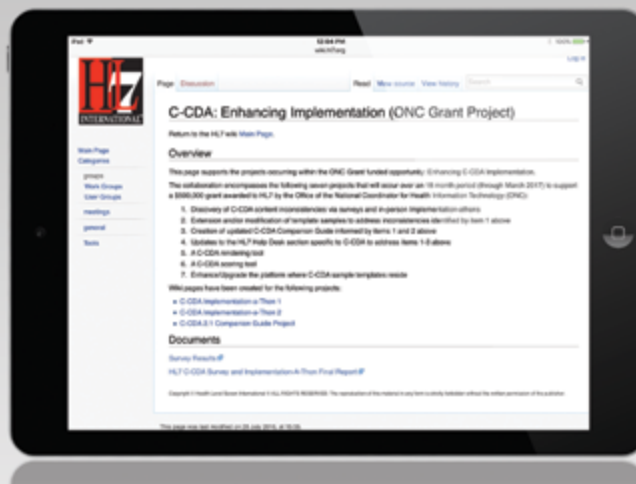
iPad
12:04 PM
wiki.hl7.org
100%

Log in

HL7 INTERNATIONAL

Page Discussion
Read View source View history Search

C-CDA: Enhancing Implementation (ONC Grant Project)

Return to the HL7 wiki Main Page.

Main Page
Categories

groups
Work Groups
User Groups

meetings

general

Tools

Overview

This page supports the projects occurring within the ONC Grant funded opportunity: Enhancing C-CDA Implementation.

The collaboration encompasses the following seven projects that will occur over an 18 month period (through March 2017) to support a $580,000 grant awarded to HL7 by the Office of the National Coordinator for Health Information Technology (ONC):

1. Discovery of C-CDA content inconsistencies via surveys and in-person implementation-athons
2. Extension and/or modification of template samples to address inconsistencies identified by item 1 above
3. Creation of updated C-CDA Companion Guide informed by items 1 and 2 above
4. Updates to the HL7 Help Desk section specific to C-CDA to address items 1-3 above
5. A C-CDA rendering tool
6. A C-CDA scoring tool
7. Enhance/Upgrade the platform where C-CDA sample templates reside

Wiki pages have been created for the following projects:

• C-CDA Implementation-a-Thon 1
• C-CDA Implementation-a-Thon 2
• C-CDA 2.1 Companion Guide Project

Documents

Survey Results
HL7 C-CDA Survey and Implementation-A-Thon Final Report

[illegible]

This page was last modified on 20 July 2016, at 10:20.